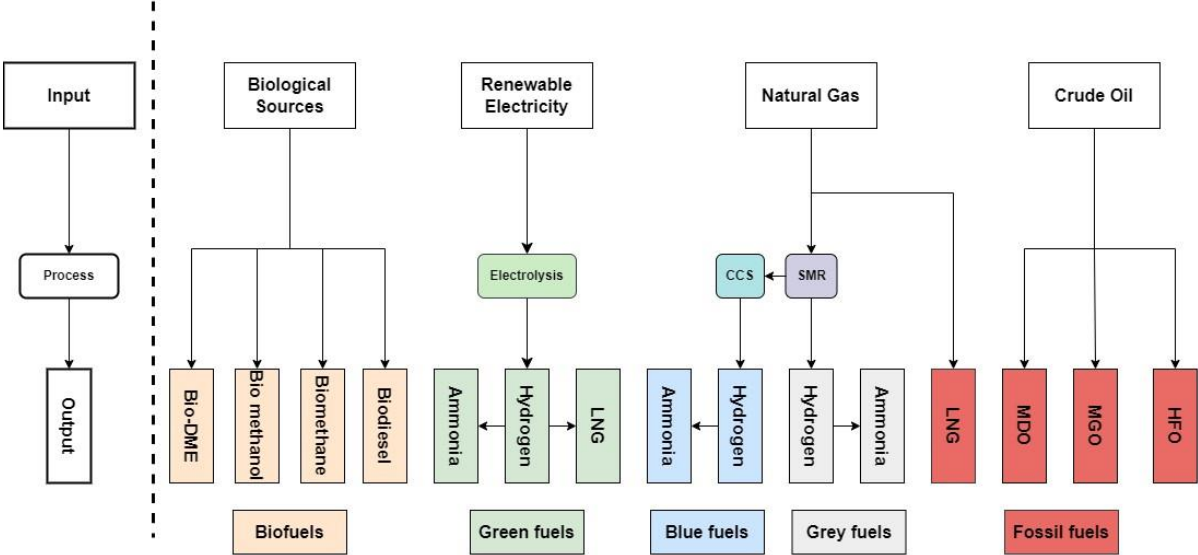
Input

Process

Output

Biological Sources

Renewable Electricity

Natural Gas

Crude Oil

Electrolysis

CCS

SMR

Bio-DME

Bio methanol

Biomethane

Biodiesel

Ammonia

Hydrogen

LNG

Ammonia

Hydrogen

Hydrogen

Ammonia

LNG

MDO

MGO

HFO

Biofuels

Green fuels

Blue fuels

Grey fuels

Fossil fuels